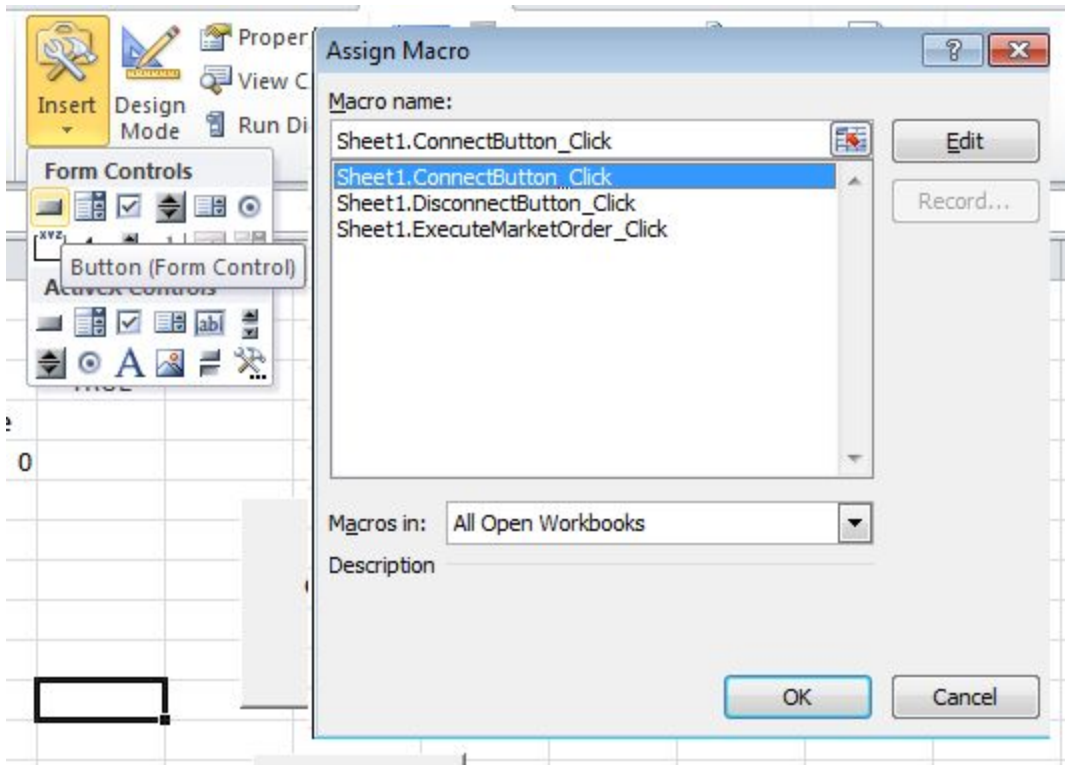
Insert
Design Mode
Proper
View C
Run Di
Form Controls
Button (Form Control)
ActiveX Controls
TRUE
0
Assign Macro
?
Macro name:
Sheet1.ConnectButton_Click
Sheet1.ConnectButton_Click
Sheet1.DisconnectButton_Click
Sheet1.ExecuteMarketOrder_Click
Edit
Record...
Macros in: All Open Workbooks
Description
OK
Cancel